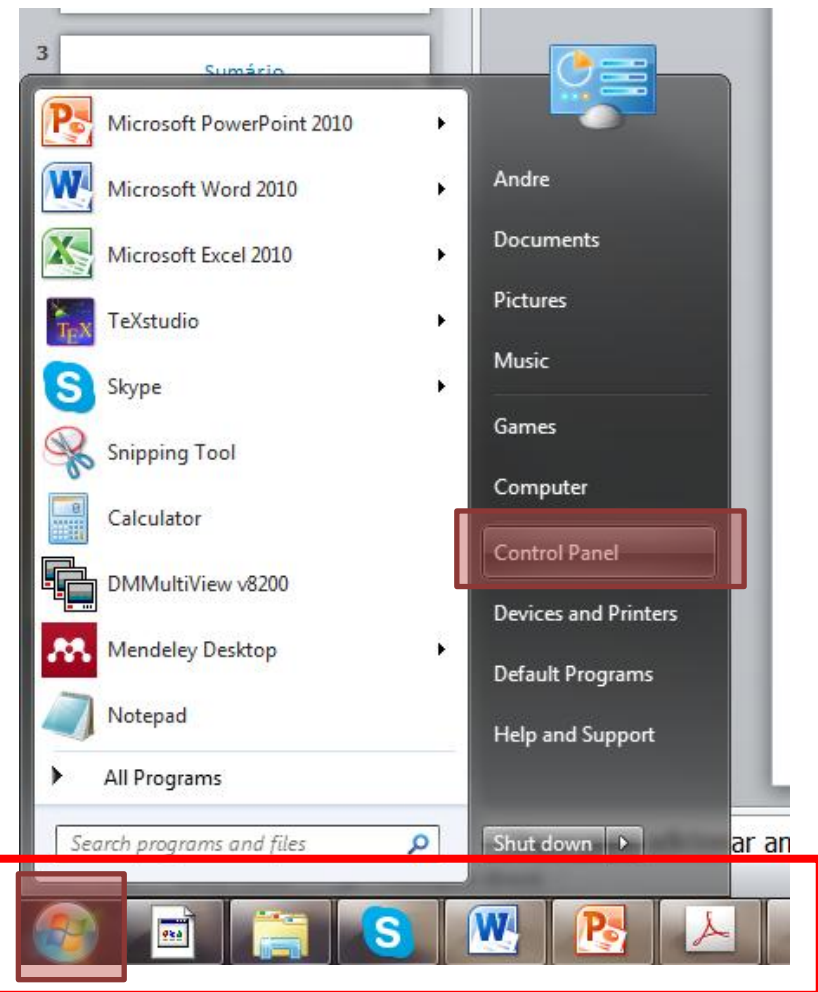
3

Sumário

Microsoft PowerPoint 2010

Microsoft Word 2010

Microsoft Excel 2010

TeXstudio

Skype

Snipping Tool

Calculator

DMMultiView v8200

Mendeley Desktop

Notepad

All Programs

Search programs and files

Andre

Documents

Pictures

Music

Games

Computer

Control Panel

Devices and Printers

Default Programs

Help and Support

Shut down

ar an